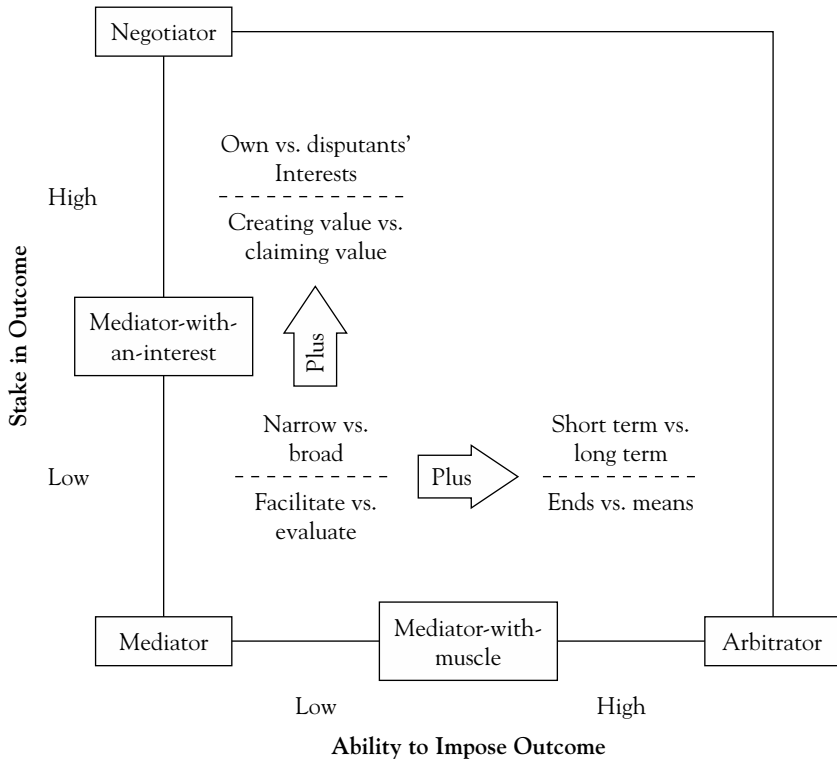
Negotiator

Own vs. disputants' Interests

Creating value vs. claiming value

High

Stake in Outcome

Mediator-with-an-interest

Plus

Narrow vs. broad

Facilitate vs. evaluate

Plus

Short term vs. long term

Ends vs. means

Low

Mediator

Mediator-with-muscle

Arbitrator

Low

High

Ability to Impose Outcome